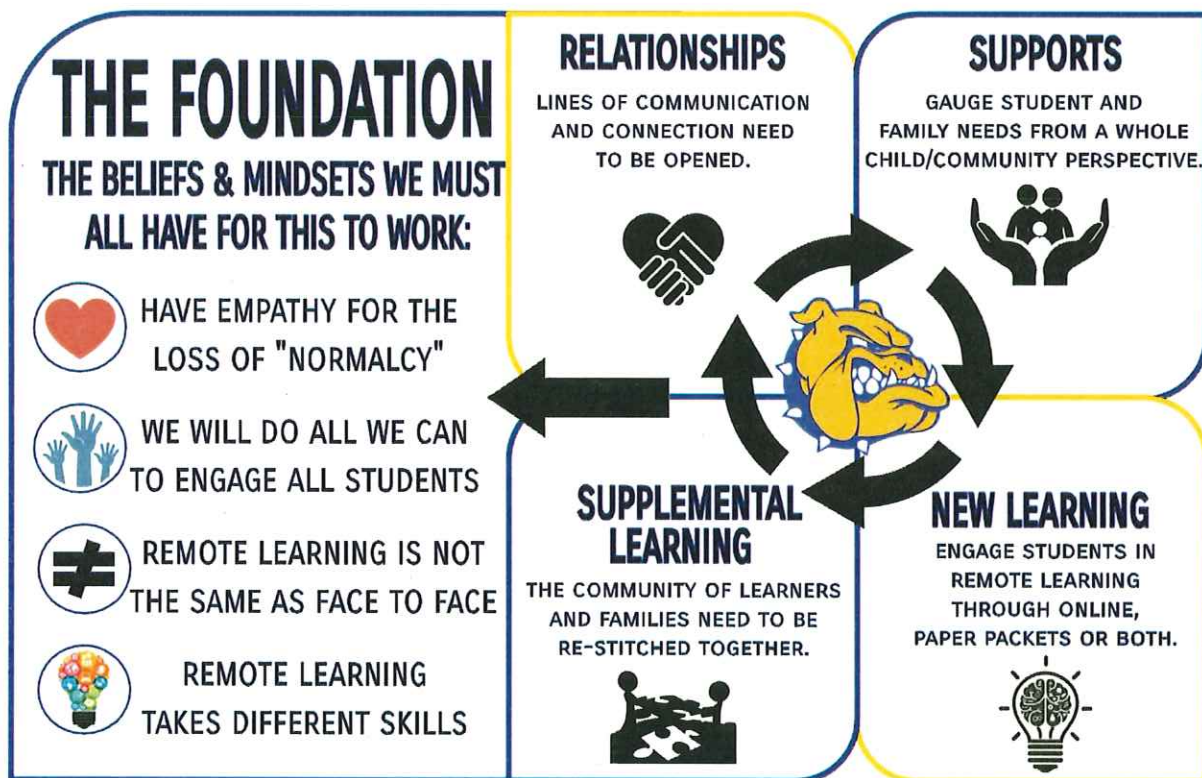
THE FOUNDATION

THE BELIEFS & MINDSETS WE MUST ALL HAVE FOR THIS TO WORK:

HAVE EMPATHY FOR THE LOSS OF "NORMALCY"

WE WILL DO ALL WE CAN TO ENGAGE ALL STUDENTS

REMOTE LEARNING IS NOT THE SAME AS FACE TO FACE

REMOTE LEARNING TAKES DIFFERENT SKILLS

RELATIONSHIPS

LINES OF COMMUNICATION AND CONNECTION NEED TO BE OPENED.

SUPPORTS

GAUGE STUDENT AND FAMILY NEEDS FROM A WHOLE CHILD/COMMUNITY PERSPECTIVE.

SUPPLEMENTAL LEARNING

THE COMMUNITY OF LEARNERS AND FAMILIES NEED TO BE RE-STITCHED TOGETHER.

NEW LEARNING

ENGAGE STUDENTS IN REMOTE LEARNING THROUGH ONLINE, PAPER PACKETS OR BOTH.